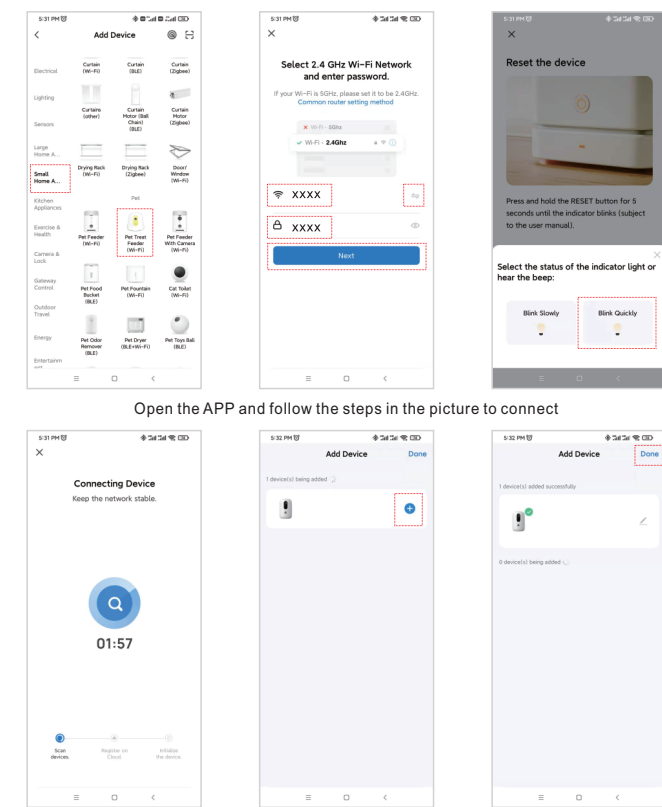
5:31 PM

Add Device

Electrical
Lighting
Sensors
Large Home A...
Small Home A...
Kitchen Appliances
Exercise & Health
Camera & Lock
Gateway Control
Outdoor Travel
Energy
Entertainm

Curtain (Wi-Fi)
Curtain (BLE)
Curtain (Zigbee)
Curtains (other)
Curtain Motor (Ball Chain) (BLE)
Curtain Motor (Zigbee)
Drying Rack (Wi-Fi)
Drying Rack (Zigbee)
Door/ Window (Wi-Fi)
Pet
Pet Feeder (Wi-Fi)
Pet Treat Feeder (Wi-Fi)
Pet Feeder With Camera (Wi-Fi)
Pet Food Bucket (BLE)
Pet Fountain (Wi-Fi)
Cat Toilet (Wi-Fi)
Pet Odor Remover (BLE)
Pet Dryer (BLE+Wi-Fi)
Pet Toys Ball (BLE)

5:31 PM

Select 2.4 GHz Wi-Fi Network and enter password.
If your Wi-Fi is 5GHz, please set it to be 2.4GHz.
Common router setting method
Wi-Fi - 5Ghz
Wi-Fi - 2.4Ghz
XXXX
XXXX
Next

5:31 PM

Reset the device
Press and hold the RESET button for 5 seconds until the indicator blinks (subject to the user manual).
Select the status of the indicator light or hear the beep:
Blink Slowly
Blink Quickly

Open the APP and follow the steps in the picture to connect

5:31 PM

Connecting Device
Keep the network stable.
01:57
Scan devices.
Register on Cloud.
Initialize the device.

5:32 PM

Add Device
Done
1 device(s) being added

5:32 PM

Add Device
Done
1 device(s) added successfully
0 device(s) being added